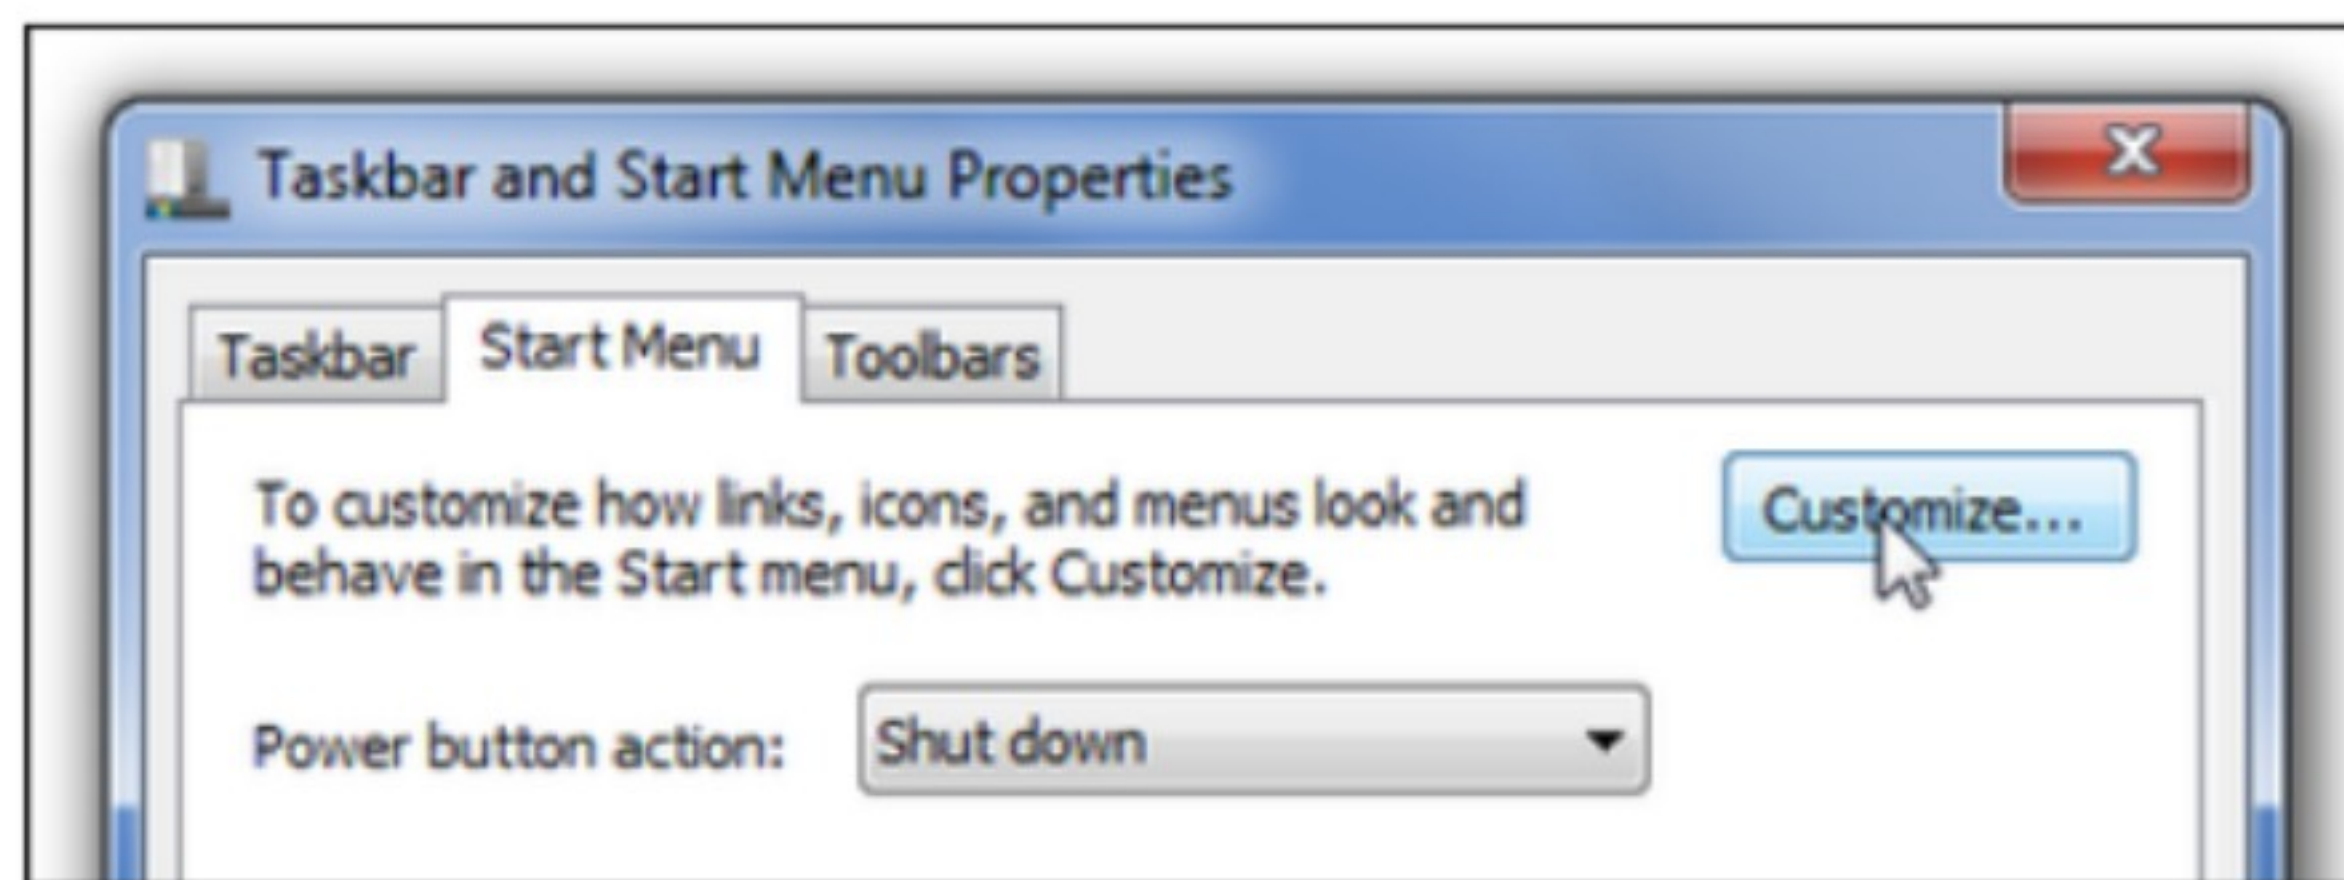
Taskbar and Start Menu Properties

Taskbar Start Menu Toolbars

To customize how links, icons, and menus look and behave in the Start menu, click Customize.

Customize...

Power button action: Shut down